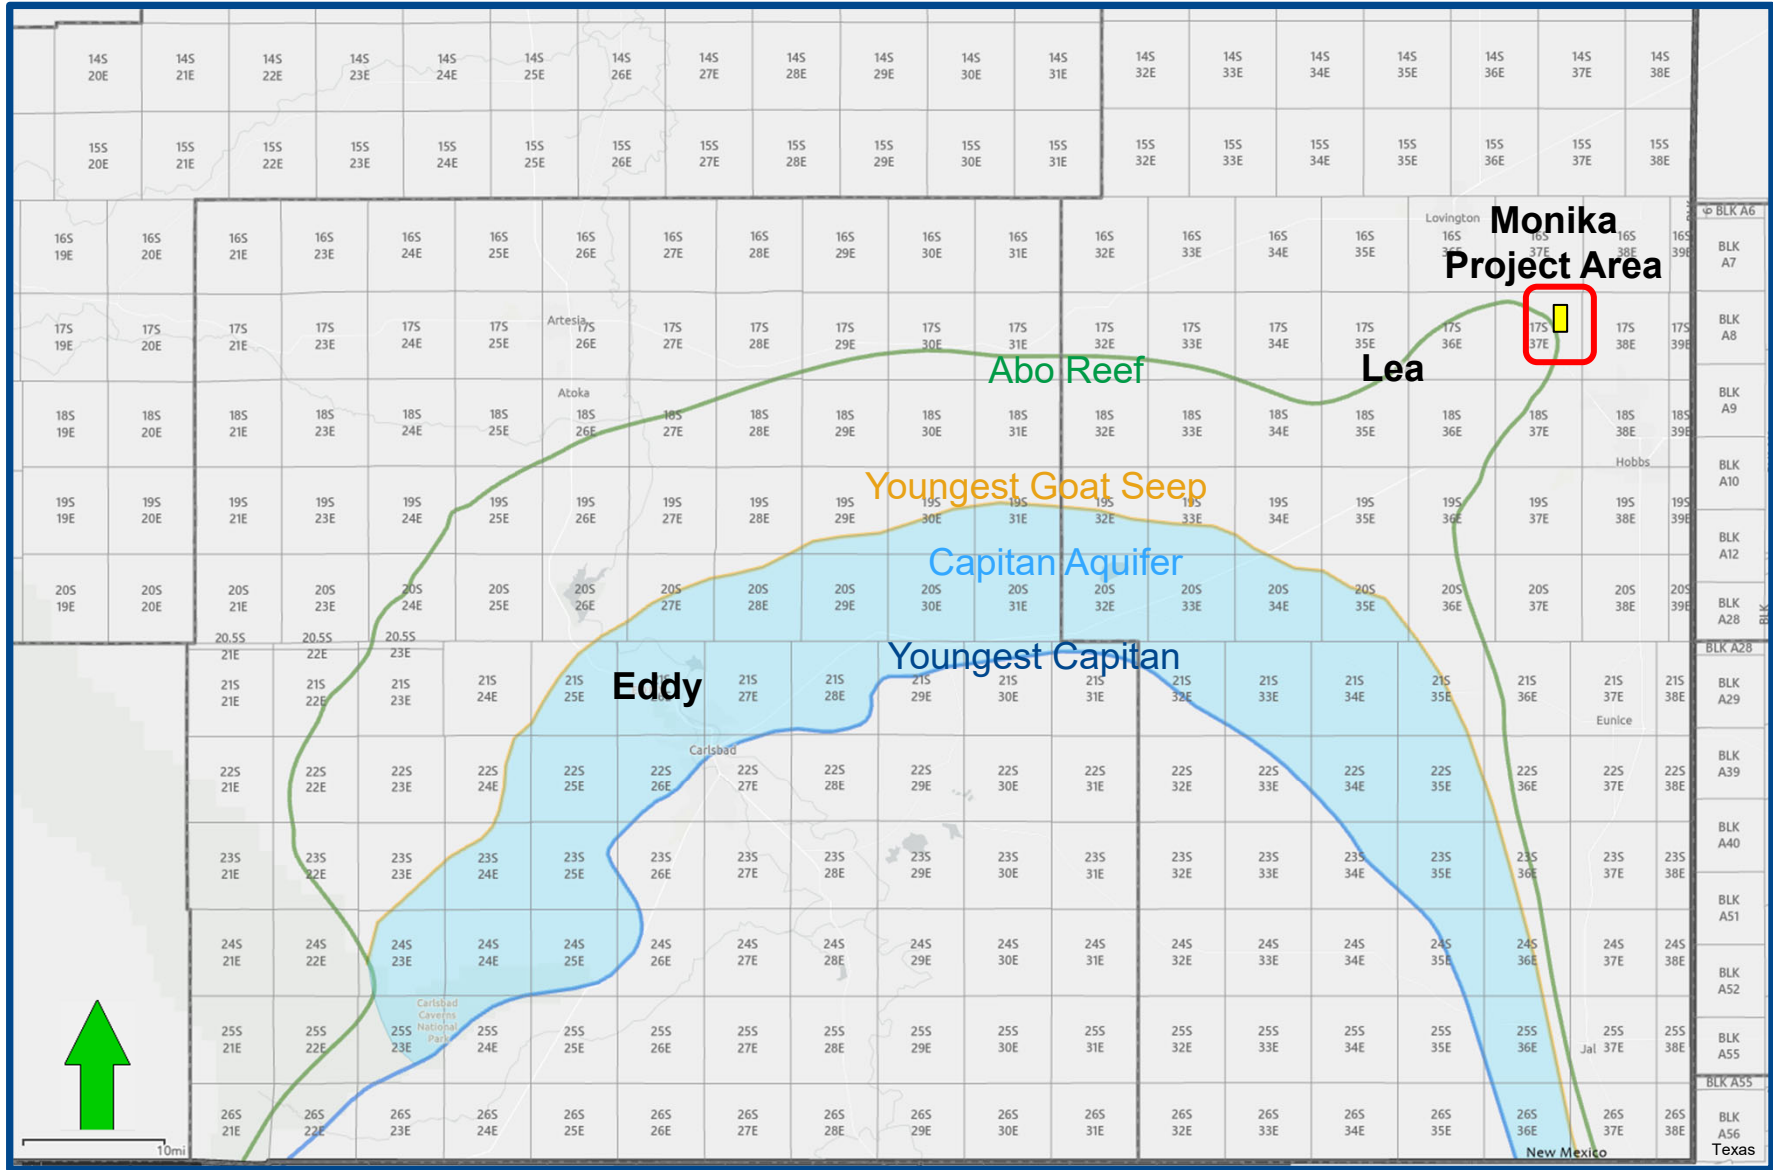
Monika Project Area

Abo Reef

Lea

Youngest Goat Seep

Capitan Aquifer

Youngest Capitan

Eddy

Lovington

Artesia

Atoka

Hobbs

Carlsbad

Eunice

Jal

Carlsbad Caverns National Park

New Mexico

Texas

10mi

14S 20E, 14S 21E, 14S 22E, 14S 23E, 14S 24E, 14S 25E, 14S 26E, 14S 27E, 14S 28E, 14S 29E, 14S 30E, 14S 31E, 14S 32E, 14S 33E, 14S 34E, 14S 35E, 14S 36E, 14S 37E, 14S 38E

15S 20E, 15S 21E, 15S 22E, 15S 23E, 15S 24E, 15S 25E, 15S 26E, 15S 27E, 15S 28E, 15S 29E, 15S 30E, 15S 31E, 15S 32E, 15S 33E, 15S 34E, 15S 35E, 15S 36E, 15S 37E, 15S 38E

16S 19E, 16S 20E, 16S 21E, 16S 23E, 16S 24E, 16S 25E, 16S 26E, 16S 27E, 16S 28E, 16S 29E, 16S 30E, 16S 31E, 16S 32E, 16S 33E, 16S 34E, 16S 35E, 16S 36E, 16S 37E, 16S 38E, 16S 39E

17S 19E, 17S 20E, 17S 21E, 17S 23E, 17S 24E, 17S 25E, 17S 26E, 17S 27E, 17S 28E, 17S 29E, 17S 30E, 17S 31E, 17S 32E, 17S 33E, 17S 34E, 17S 35E, 17S 36E, 17S 37E, 17S 38E, 17S 39E

18S 19E, 18S 20E, 18S 21E, 18S 23E, 18S 24E, 18S 25E, 18S 26E, 18S 27E, 18S 28E, 18S 29E, 18S 30E, 18S 31E, 18S 32E, 18S 33E, 18S 34E, 18S 35E, 18S 36E, 18S 37E, 18S 38E, 18S 39E

19S 19E, 19S 20E, 19S 21E, 19S 23E, 19S 24E, 19S 25E, 19S 26E, 19S 27E, 19S 28E, 19S 29E, 19S 30E, 19S 31E, 19S 32E, 19S 33E, 19S 34E, 19S 35E, 19S 36E, 19S 37E, 19S 38E, 19S 39E

20S 19E, 20S 20E, 20S 21E, 20S 23E, 20S 24E, 20S 25E, 20S 26E, 20S 27E, 20S 28E, 20S 29E, 20S 30E, 20S 31E, 20S 32E, 20S 33E, 20S 34E, 20S 35E, 20S 36E, 20S 37E, 20S 38E, 20S 39E

20.5S 21E, 20.5S 22E, 20.5S 23E

21S 21E, 21S 22E, 21S 23E, 21S 24E, 21S 25E, 21S 27E, 21S 28E, 21S 29E, 21S 30E, 21S 31E, 21S 32E, 21S 33E, 21S 34E, 21S 35E, 21S 36E, 21S 37E, 21S 38E

22S 21E, 22S 22E, 22S 23E, 22S 24E, 22S 25E, 22S 26E, 22S 27E, 22S 28E, 22S 29E, 22S 30E, 22S 31E, 22S 32E, 22S 33E, 22S 34E, 22S 35E, 22S 36E, 22S 37E, 22S 38E

23S 21E, 23S 22E, 23S 23E, 23S 24E, 23S 25E, 23S 26E, 23S 27E, 23S 28E, 23S 29E, 23S 30E, 23S 31E, 23S 32E, 23S 33E, 23S 34E, 23S 35E, 23S 36E, 23S 37E, 23S 38E

24S 21E, 24S 22E, 24S 23E, 24S 24E, 24S 25E, 24S 26E, 24S 27E, 24S 28E, 24S 29E, 24S 30E, 24S 31E, 24S 32E, 24S 33E, 24S 34E, 24S 35E, 24S 36E, 24S 37E, 24S 38E

25S 21E, 25S 22E, 25S 23E, 25S 24E, 25S 25E, 25S 26E, 25S 27E, 25S 28E, 25S 29E, 25S 30E, 25S 31E, 25S 32E, 25S 33E, 25S 34E, 25S 35E, 25S 36E, 25S 37E, 25S 38E

26S 21E, 26S 22E, 26S 23E, 26S 24E, 26S 25E, 26S 26E, 26S 27E, 26S 28E, 26S 29E, 26S 30E, 26S 31E, 26S 32E, 26S 33E, 26S 34E, 26S 35E, 26S 36E, 26S 37E, 26S 38E

BLK A6, BLK A7, BLK A8, BLK A9, BLK A10, BLK A12, BLK A28, BLK A28, BLK A29, BLK A39, BLK A40, BLK A51, BLK A52, BLK A55, BLK A55, BLK A56, BLK